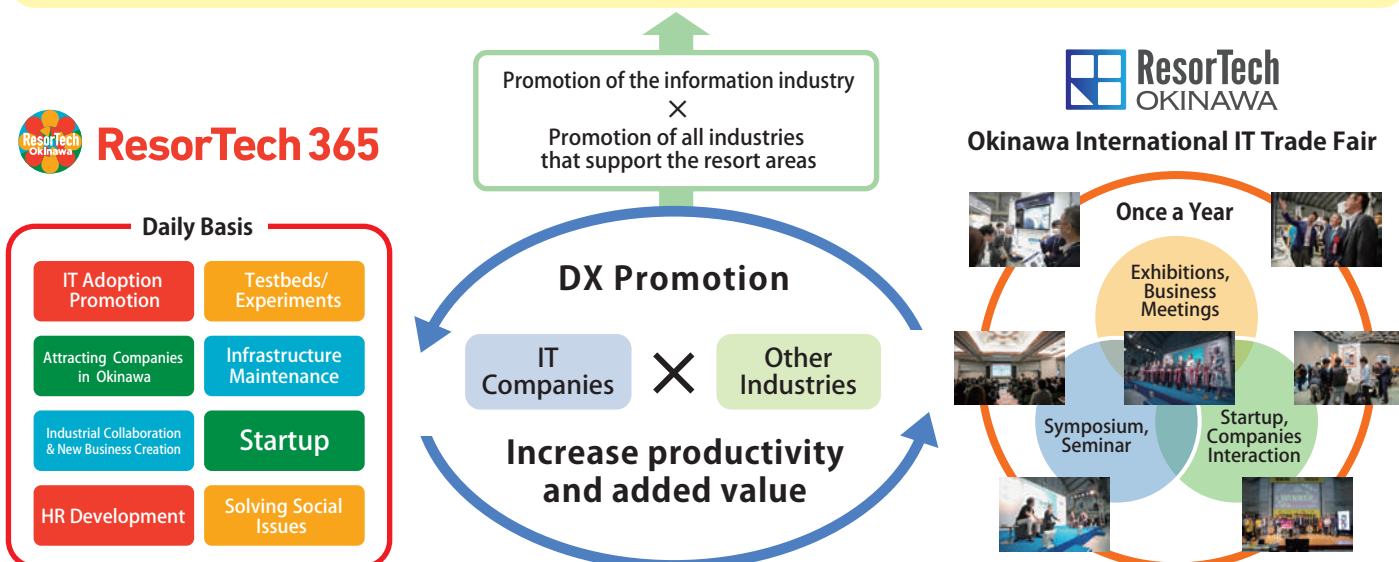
Promotion of the information industry
×
Promotion of all industries that support the resort areas

ResorTech Okinawa

ResorTech 365

Daily Basis

IT Adoption Promotion

Testbeds/ Experiments

Attracting Companies in Okinawa

Infrastructure Maintenance

Industrial Collaboration & New Business Creation

Startup

HR Development

Solving Social Issues

DX Promotion

IT Companies

×

Other Industries

Increase productivity and added value

ResorTech OKINAWA

Okinawa International IT Trade Fair

Once a Year

Exhibitions, Business Meetings

Symposium, Seminar

Startup, Companies Interaction